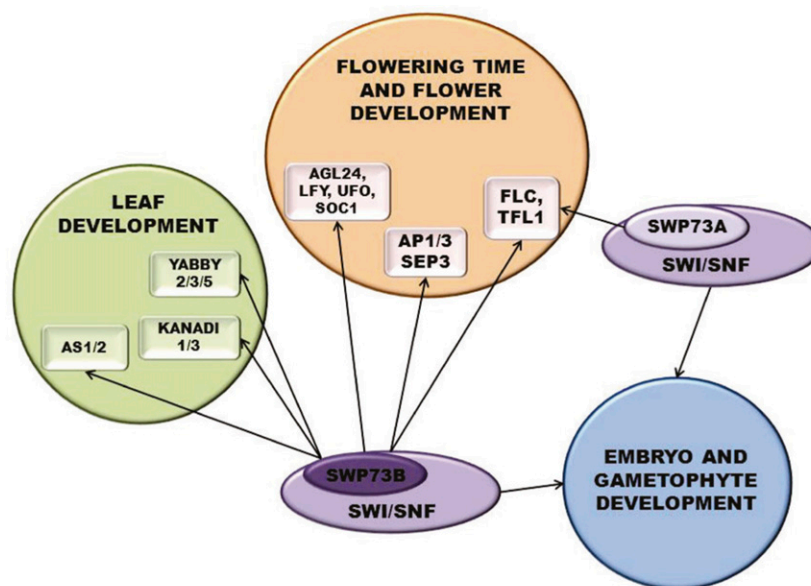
FLOWERING TIME AND FLOWER DEVELOPMENT

AGL24, LFY, UFO, SOC1

AP1/3 SEP3

FLC, TFL1

LEAF DEVELOPMENT

YABBY 2/3/5

KANADI 1/3

AS1/2

SWP73A

SWI/SNF

SWP73B

SWI/SNF

EMBRYO AND GAMETOPHYTE DEVELOPMENT